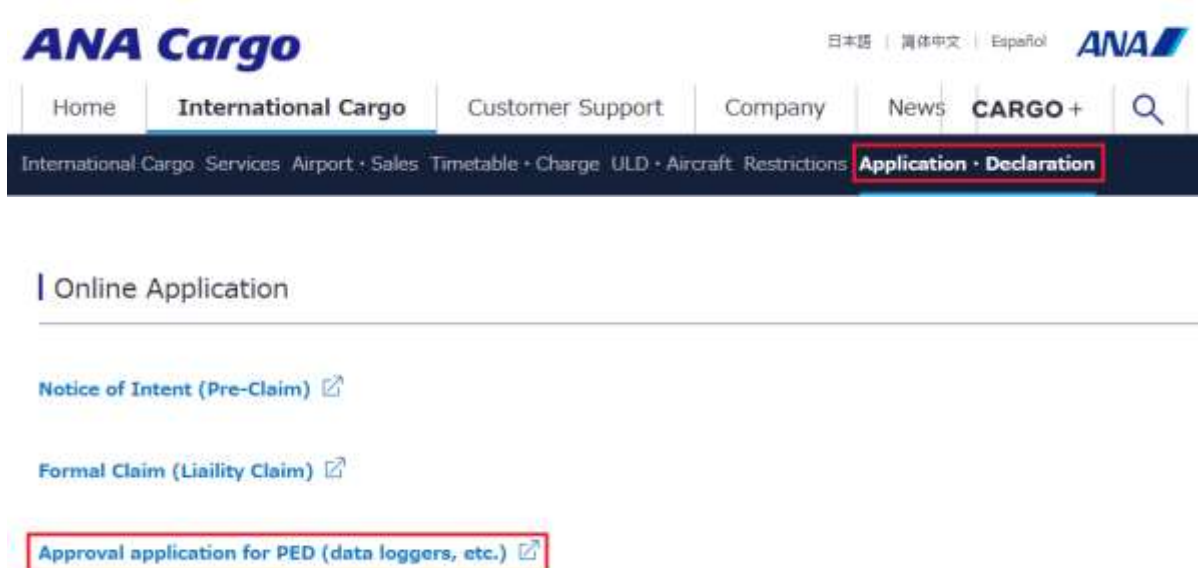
ANA Cargo

日本語 | 简体中文 | Español ANA

Home International Cargo Customer Support Company News CARGO+

International Cargo Services Airport・Sales Timetable・Charge ULD・Aircraft Restrictions Application・Declaration

Online Application

Notice of Intent (Pre-Claim)

Formal Claim (Liaility Claim)

Approval application for PED (data loggers, etc.)